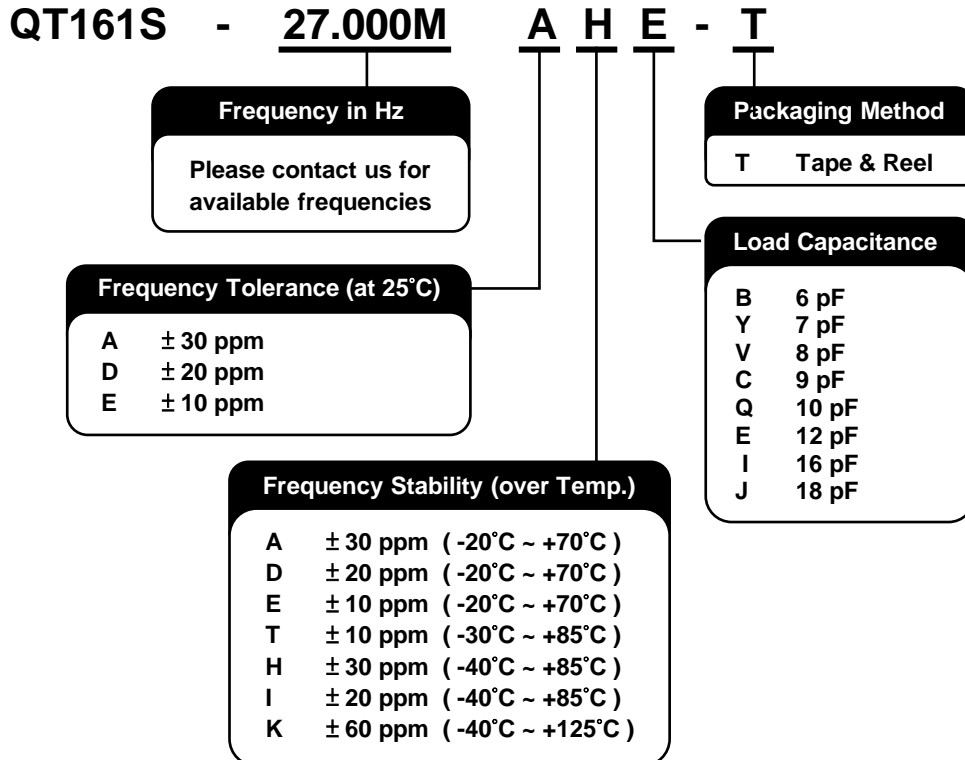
QT161S - 27.000M A H E - T

Frequency in Hz

Please contact us for available frequencies

Frequency Tolerance (at 25˚C)

A ± 30 ppm
D ± 20 ppm
E ± 10 ppm

Frequency Stability (over Temp.)

A ± 30 ppm ( -20˚C ~ +70˚C )
D ± 20 ppm ( -20˚C ~ +70˚C )
E ± 10 ppm ( -20˚C ~ +70˚C )
T ± 10 ppm ( -30˚C ~ +85˚C )
H ± 30 ppm ( -40˚C ~ +85˚C )
I ± 20 ppm ( -40˚C ~ +85˚C )
K ± 60 ppm ( -40˚C ~ +125˚C )

Packaging Method

T Tape & Reel

Load Capacitance

B 6 pF
Y 7 pF
V 8 pF
C 9 pF
Q 10 pF
E 12 pF
I 16 pF
J 18 pF